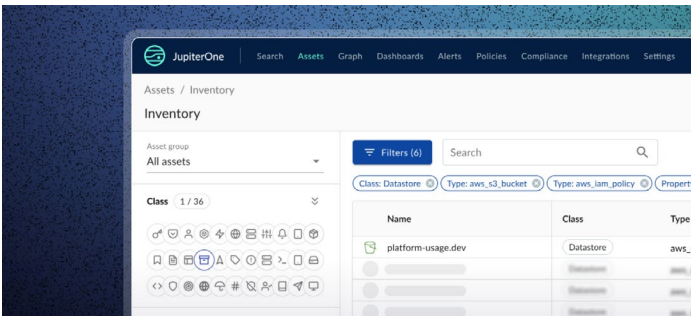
JupiterOne Search Assets Graph Dashboards Alerts Policies Compliance Integrations Settings

Assets / Inventory

Inventory

Asset group
All assets

Class 1 / 36

Filters (6) Search

Class: Datastore Type: aws_s3_bucket Type: aws_iam_policy Propert

| Name | Class | Type |
|---|---|---|
| platform-usage.dev | Datastore | aws_ |
| | Datastore | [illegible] |
| | Datastore | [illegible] |
| | Datastore | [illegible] |
| | Datastore | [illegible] |